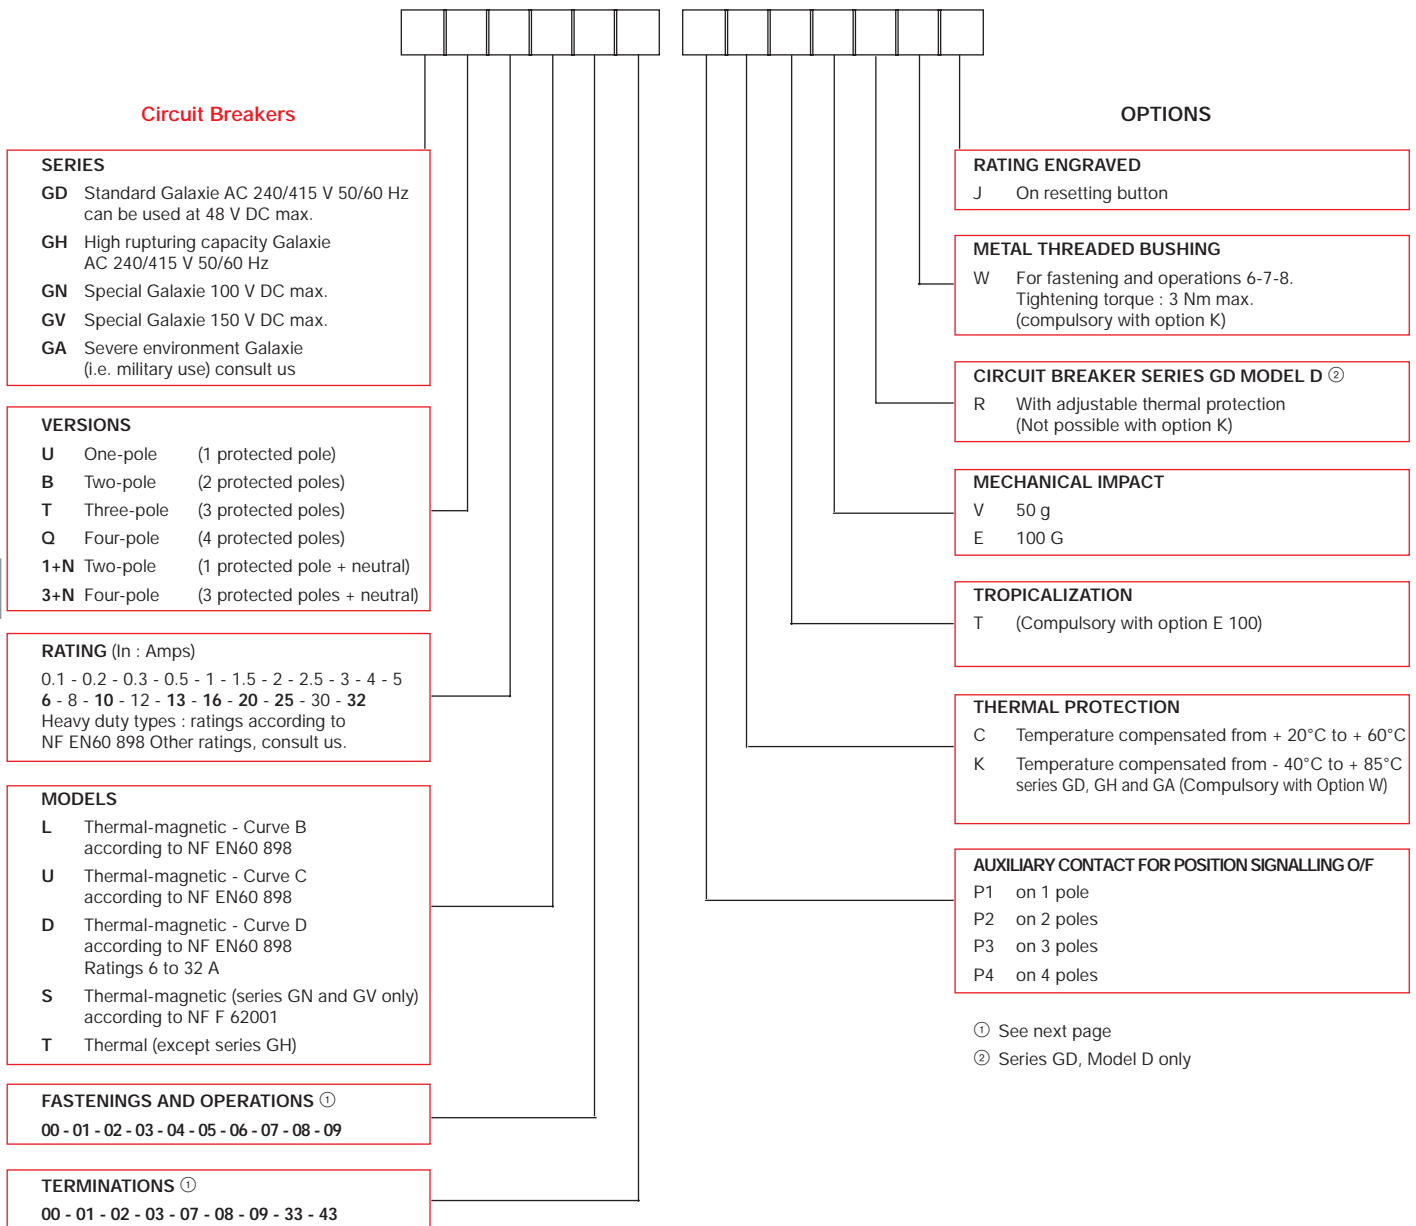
Circuit Breakers

SERIES

GD Standard Galaxie AC 240/415 V 50/60 Hz can be used at 48 V DC max.

GH High rupturing capacity Galaxie AC 240/415 V 50/60 Hz

GN Special Galaxie 100 V DC max.

GV Special Galaxie 150 V DC max.

GA Severe environment Galaxie (i.e. military use) consult us

VERSIONS

U One-pole (1 protected pole)

B Two-pole (2 protected poles)

T Three-pole (3 protected poles)

Q Four-pole (4 protected poles)

1+N Two-pole (1 protected pole + neutral)

3+N Four-pole (3 protected poles + neutral)

RATING (In : Amps)

0.1 - 0.2 - 0.3 - 0.5 - 1 - 1.5 - 2 - 2.5 - 3 - 4 - 5
6 - 8 - 10 - 12 - 13 - 16 - 20 - 25 - 30 - 32
Heavy duty types : ratings according to NF EN60 898 Other ratings, consult us.

MODELS

L Thermal-magnetic - Curve B according to NF EN60 898

U Thermal-magnetic - Curve C according to NF EN60 898

D Thermal-magnetic - Curve D according to NF EN60 898 Ratings 6 to 32 A

S Thermal-magnetic (series GN and GV only) according to NF F 62001

T Thermal (except series GH)

FASTENINGS AND OPERATIONS ①

00 - 01 - 02 - 03 - 04 - 05 - 06 - 07 - 08 - 09

TERMINATIONS ①

00 - 01 - 02 - 03 - 07 - 08 - 09 - 33 - 43

OPTIONS

RATING ENGRAVED

J On resetting button

METAL THREADED BUSHING

W For fastening and operations 6-7-8. Tightening torque : 3 Nm max. (compulsory with option K)

CIRCUIT BREAKER SERIES GD MODEL D ②

R With adjustable thermal protection (Not possible with option K)

MECHANICAL IMPACT

V 50 g

E 100 G

TROPICALIZATION

T (Compulsory with option E 100)

THERMAL PROTECTION

C Temperature compensated from + 20°C to + 60°C

K Temperature compensated from - 40°C to + 85°C series GD, GH and GA (Compulsory with Option W)

AUXILIARY CONTACT FOR POSITION SIGNALLING O/F

P1 on 1 pole

P2 on 2 poles

P3 on 3 poles

P4 on 4 poles

① See next page

② Series GD, Model D only